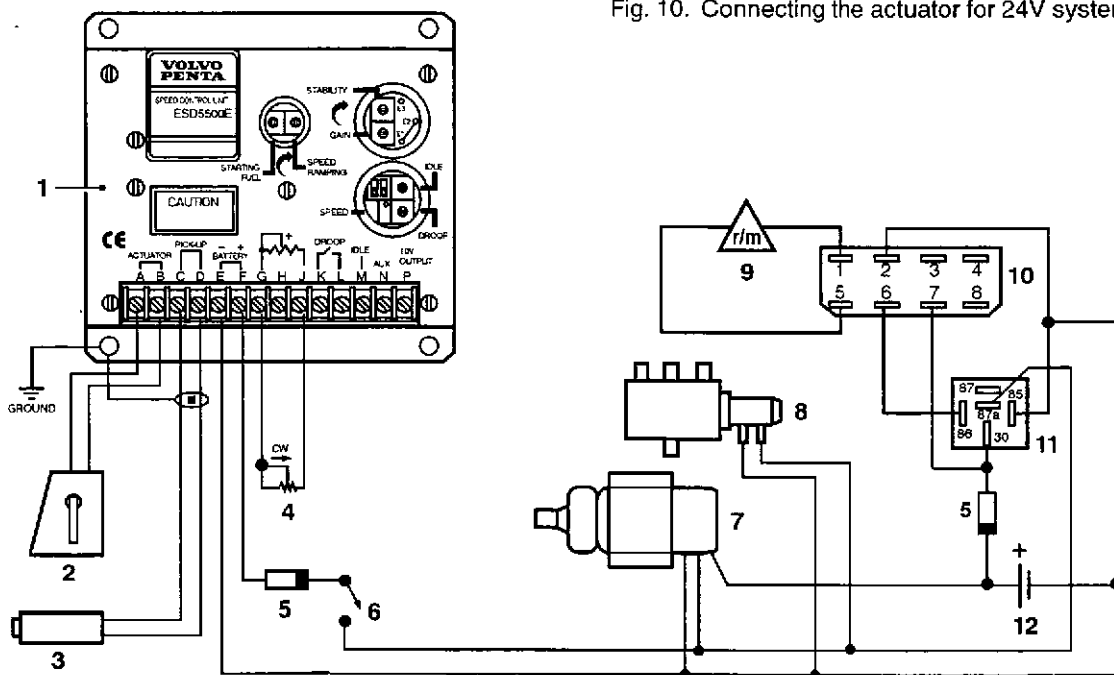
Fig. 10. Connecting the actuator for 24V syster

VOLVO PENTA
SPEED CONTROL UNIT
ESD5500E

STABILITY
GAIN
STARTING FUEL
SPEED RAMPING
IDLE
SPEED
DROOP
CAUTION

CE
ACTUATOR
PICK-UP
BATTERY
DROOP
IDLE
AUX
10V OUTPUT
A B C D E F G H J K L M N P

1
GROUND
CW
2
3
4
5
6
7
8
9
r/m
10
1 2 3 4
5 6 7 8
87
85
87a
86
30
11
5
12